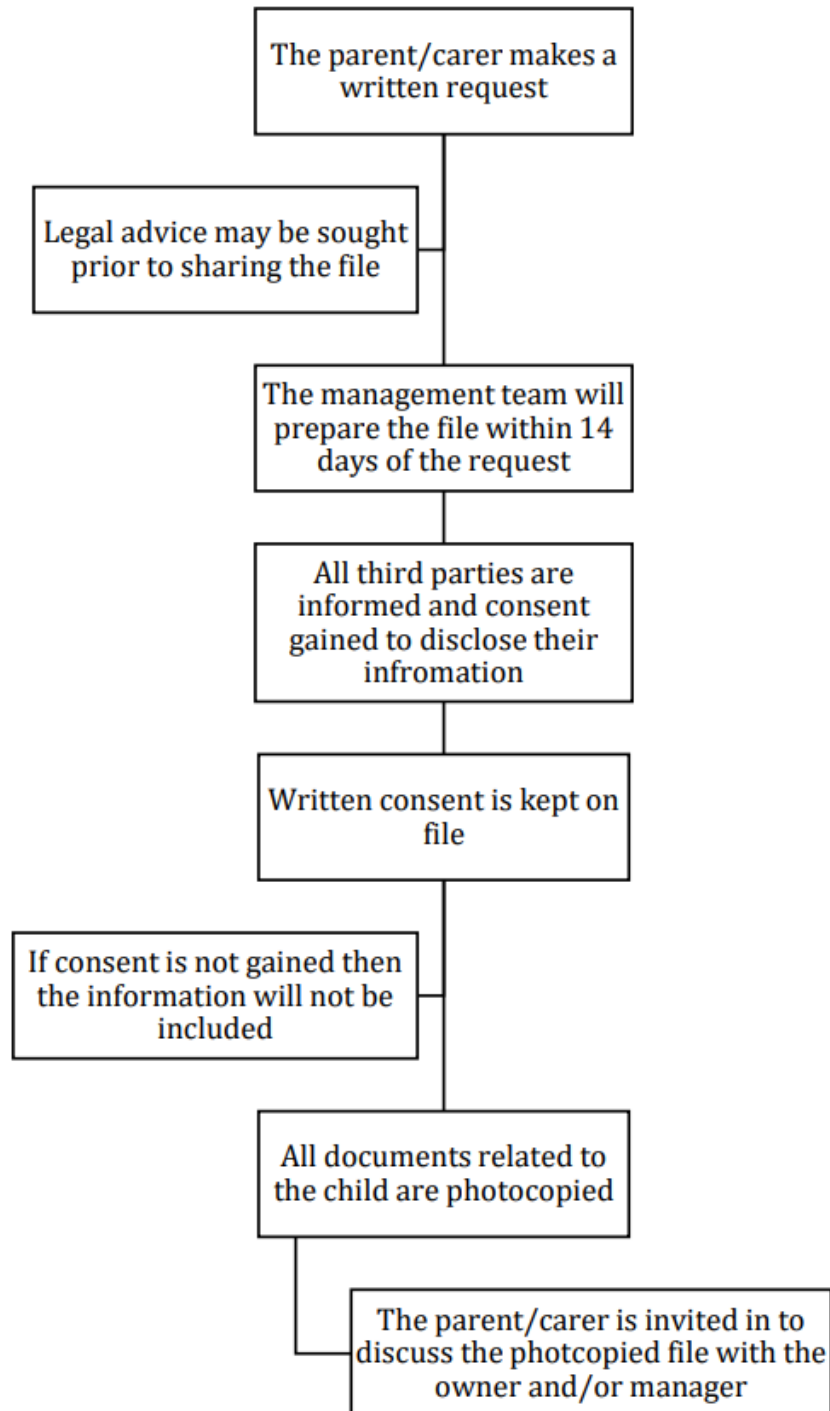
The parent/carer makes a written request

Legal advice may be sought prior to sharing the file

The management team will prepare the file within 14 days of the request

All third parties are informed and consent gained to disclose their infromation

Written consent is kept on file

If consent is not gained then the information will not be included

All documents related to the child are photocopied

The parent/carer is invited in to discuss the photcopied file with the owner and/or manager